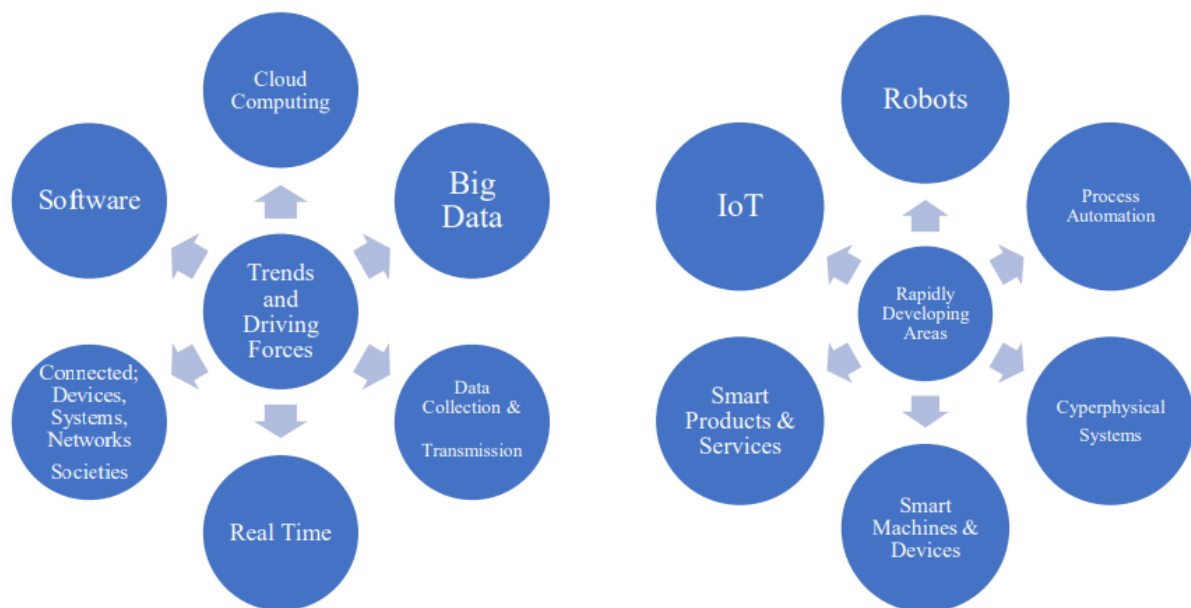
Cloud Computing

Software

Big Data

Trends and Driving Forces

Connected; Devices, Systems, Networks Societies

Data Collection & Transmission

Real Time

Robots

IoT

Process Automation

Rapidly Developing Areas

Smart Products & Services

Cyperphysical Systems

Smart Machines & Devices